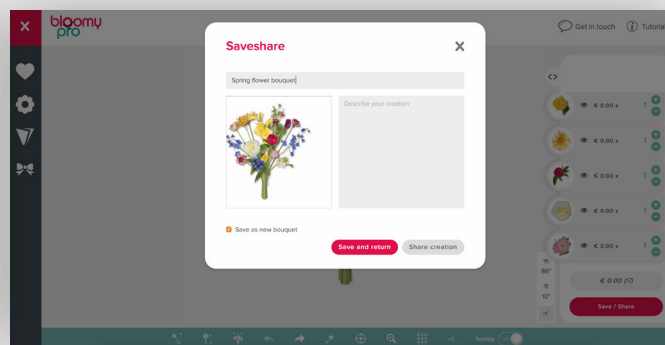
×

bloomy pro

Get in touch

Tutorial

Saveshare

×

Spring flower bouquet

Describe your creation

Save as new bouquet

Save and return

Share creation

<>

€ 0.00 x 1

€ 0.00 x 1

€ 0.00 x 1

€ 0.00 x 1

€ 0.00 x 1

86°

10°

€ 0.00 (17)

Save / Share

Tooltip